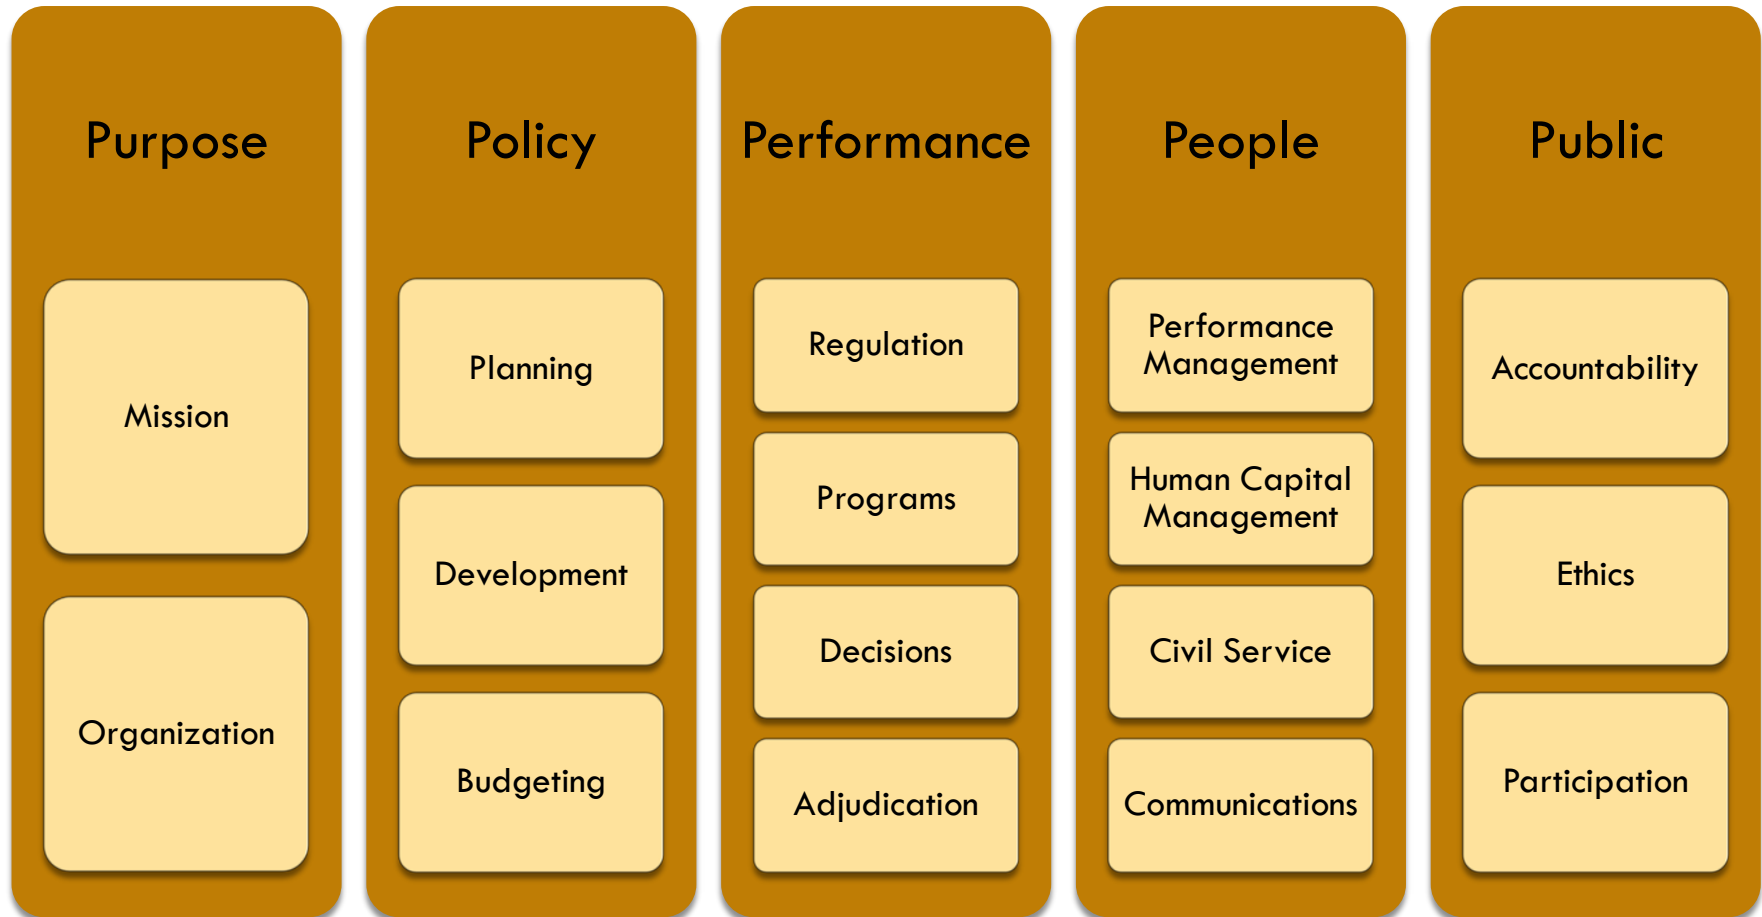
Purpose

Mission

Organization

Policy

Planning

Development

Budgeting

Performance

Regulation

Programs

Decisions

Adjudication

People

Performance Management

Human Capital Management

Civil Service

Communications

Public

Accountability

Ethics

Participation